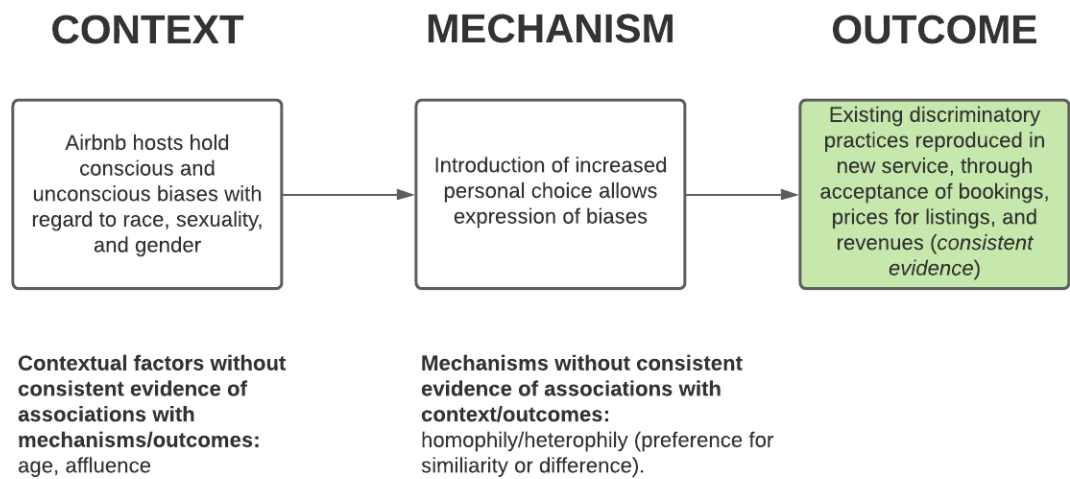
CONTEXT

MECHANISM

OUTCOME

Airbnb hosts hold conscious and unconscious biases with regard to race, sexuality, and gender

Introduction of increased personal choice allows expression of biases

Existing discriminatory practices reproduced in new service, through acceptance of bookings, prices for listings, and revenues (consistent evidence)

Contextual factors without consistent evidence of associations with mechanisms/outcomes: age, affluence

Mechanisms without consistent evidence of associations with context/outcomes: homophily/heterophily (preference for similiarity or difference).